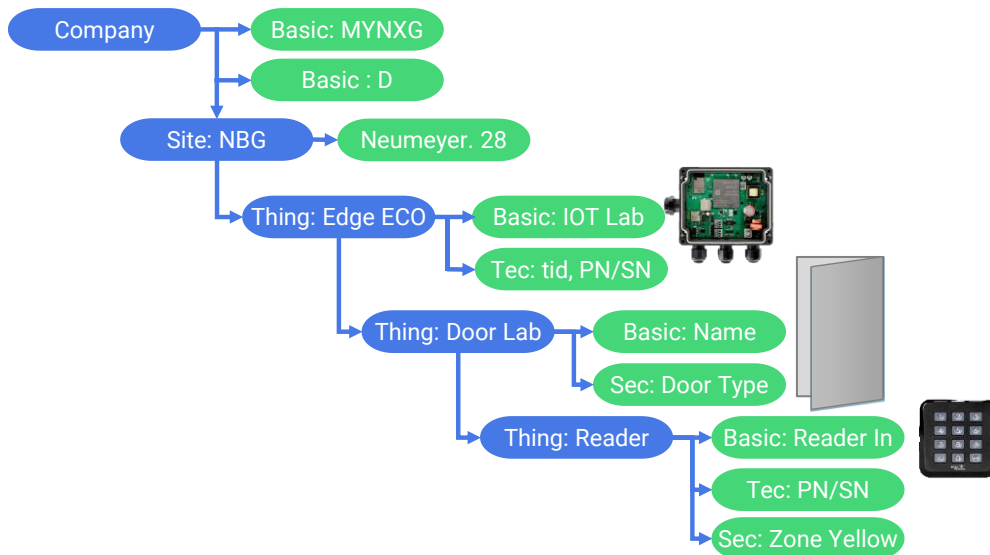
Company
Basic: MYNXG
Basic : D
Site: NBG
Neumeyer. 28
Thing: Edge ECO
Basic: IOT Lab
Tec: tid, PN/SN
Thing: Door Lab
Basic: Name
Sec: Door Type
Thing: Reader
Basic: Reader In
Tec: PN/SN
Sec: Zone Yellow